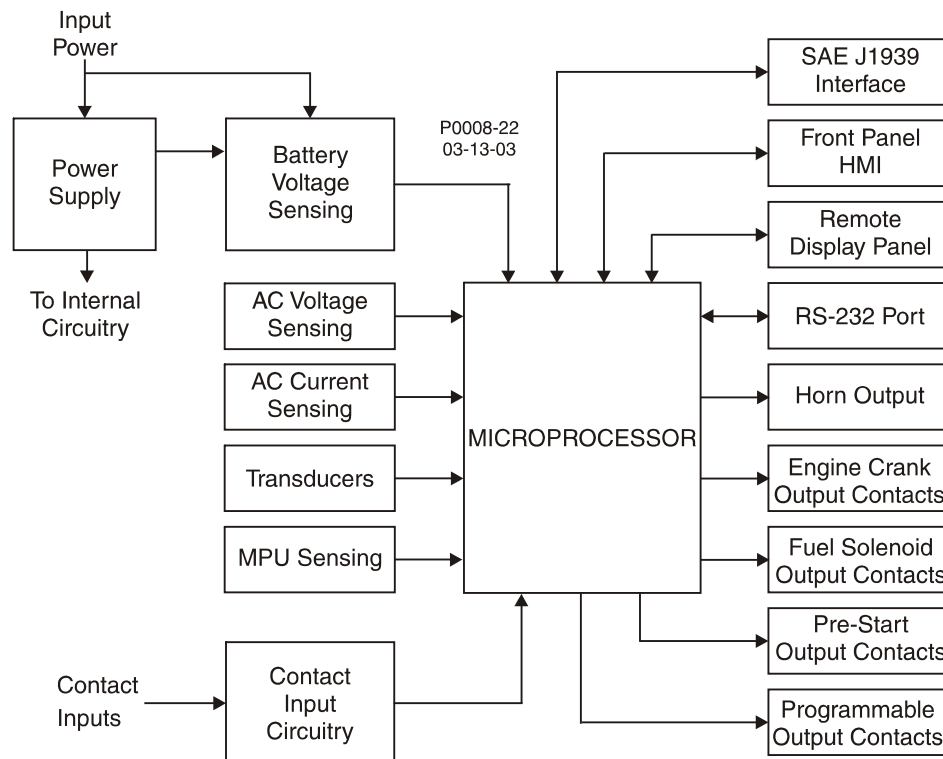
Input Power

Power Supply

Battery Voltage Sensing

P0008-22
03-13-03

To Internal Circuitry

AC Voltage Sensing

AC Current Sensing

Transducers

MPU Sensing

MICROPROCESSOR

Contact Inputs

Contact Input Circuitry

SAE J1939 Interface

Front Panel HMI

Remote Display Panel

RS-232 Port

Horn Output

Engine Crank Output Contacts

Fuel Solenoid Output Contacts

Pre-Start Output Contacts

Programmable Output Contacts